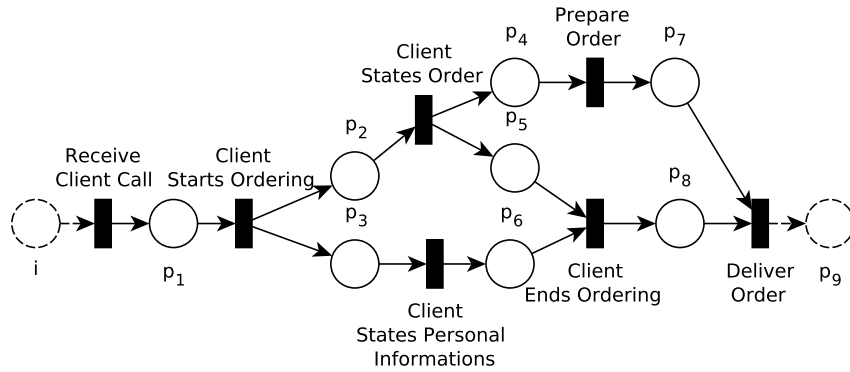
Prepare Order

$p_4$

$p_7$

Client States Order

$p_2$

$p_5$

Receive Client Call

Client Starts Ordering

$p_8$

$p_3$

$p_6$

i

$p_1$

Client Ends Ordering

Deliver Order

$p_9$

Client States Personal Informations